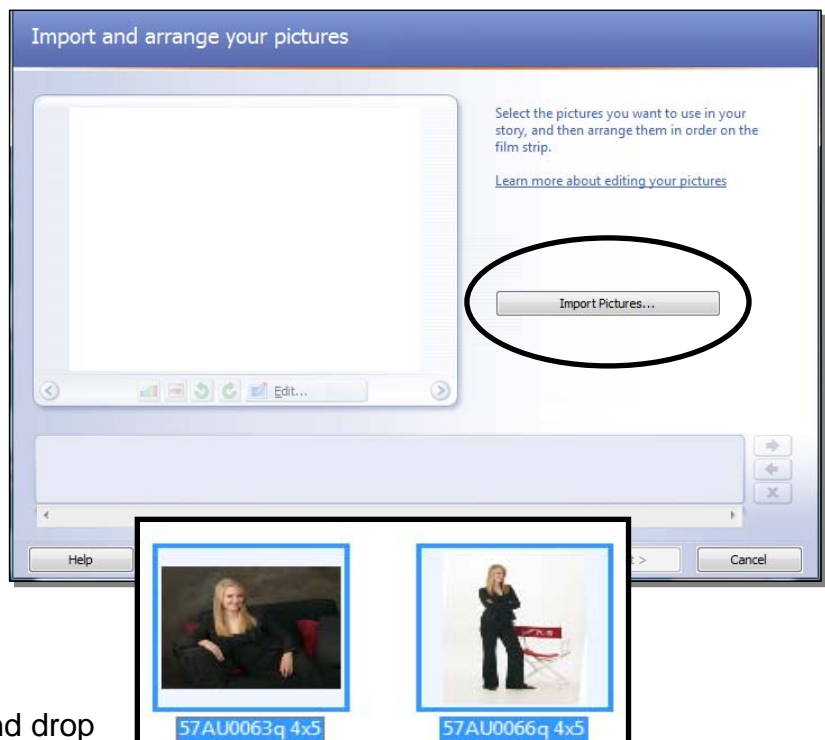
Import and arrange your pictures

Select the pictures you want to use in your story, and then arrange them in order on the film strip.

Learn more about editing your pictures

Import Pictures...

Edit...

Help

t >

Cancel

57AU0063q 4x5

57AU0066q 4x5

nd drop